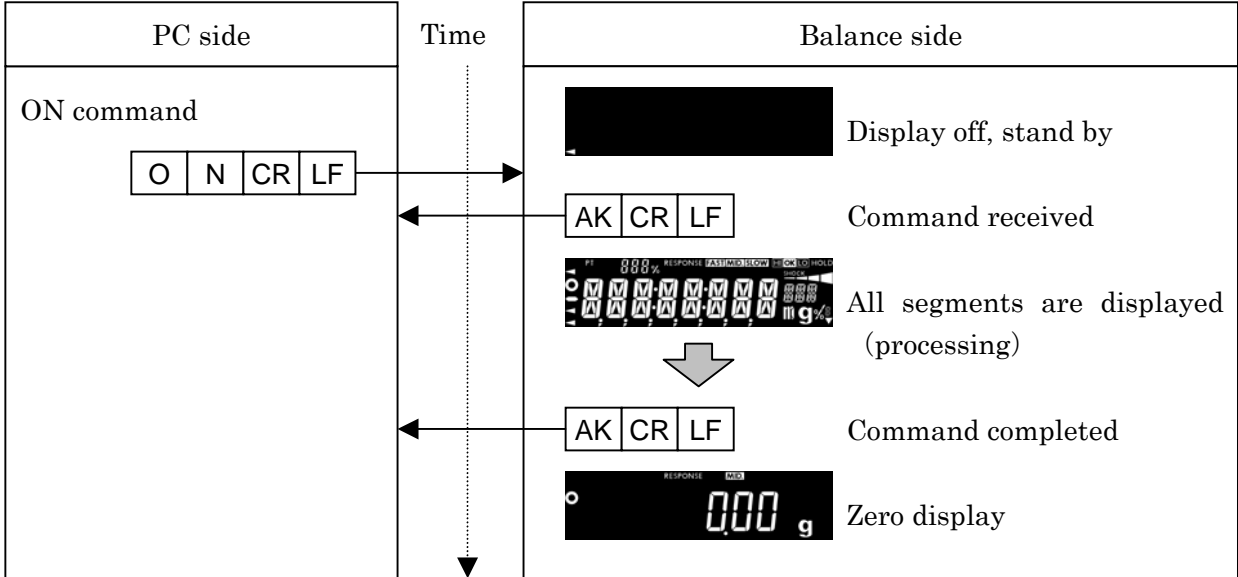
| PC side | Time | Balance side |
|---|---|---|
| ON command | | Display off, stand by |
| O N CR LF | → | |
| | ← | AK CR LF Command received |
| | | PT 888% RESPONSE FAST MID SLOW HI OK LO HOLD SHOCK mg% All segments are displayed (processing) |
| | ← | AK CR LF Command completed |
| | | RESPONSE MID 0.00 g Zero display |